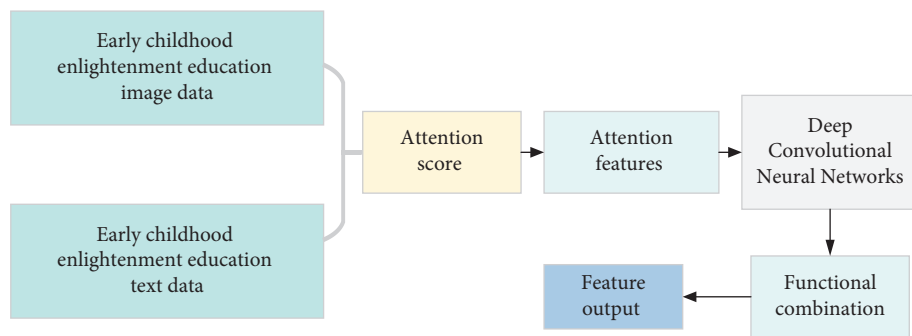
Early childhood enlightenment education image data

Early childhood enlightenment education text data

Attention score

Attention features

Deep Convolutional Neural Networks

Functional combination

Feature output